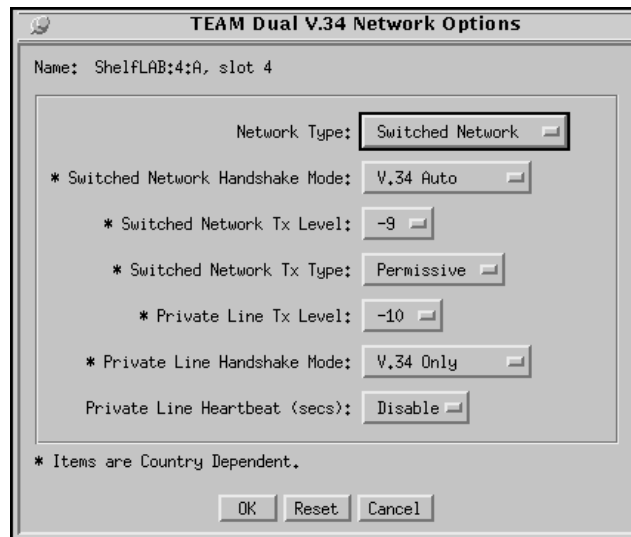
TEAM Dual V.34 Network Options

Name: ShelfLAB:4:A, slot 4

Network Type: Switched Network

* Switched Network Handshake Mode: V.34 Auto

* Switched Network Tx Level: -9

* Switched Network Tx Type: Permissive

* Private Line Tx Level: -10

* Private Line Handshake Mode: V.34 Only

Private Line Heartbeat (secs): Disable

* Items are Country Dependent.

OK Reset Cancel